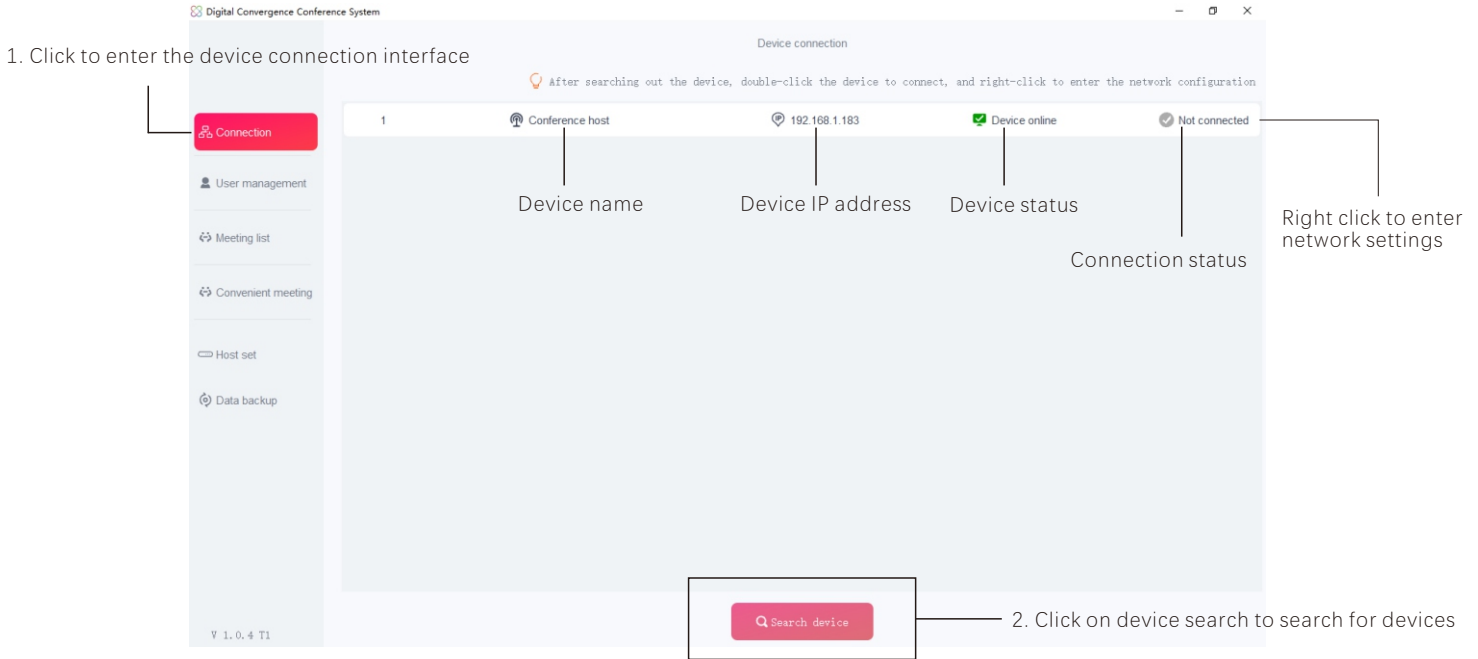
Digital Convergence Conference System

1. Click to enter the device connection interface

Device connection

After searching out the device, double-click the device to connect, and right-click to enter the network configuration

Connection

User management

Meeting list

Convenient meeting

Host set

Data backup

| 1 | Conference host | 192.168.1.183 | Device online | Not connected |
|---|---|---|---|---|

Device name

Device IP address

Device status

Right click to enter network settings

Connection status

Search device

2. Click on device search to search for devices

V 1.0.4 T1